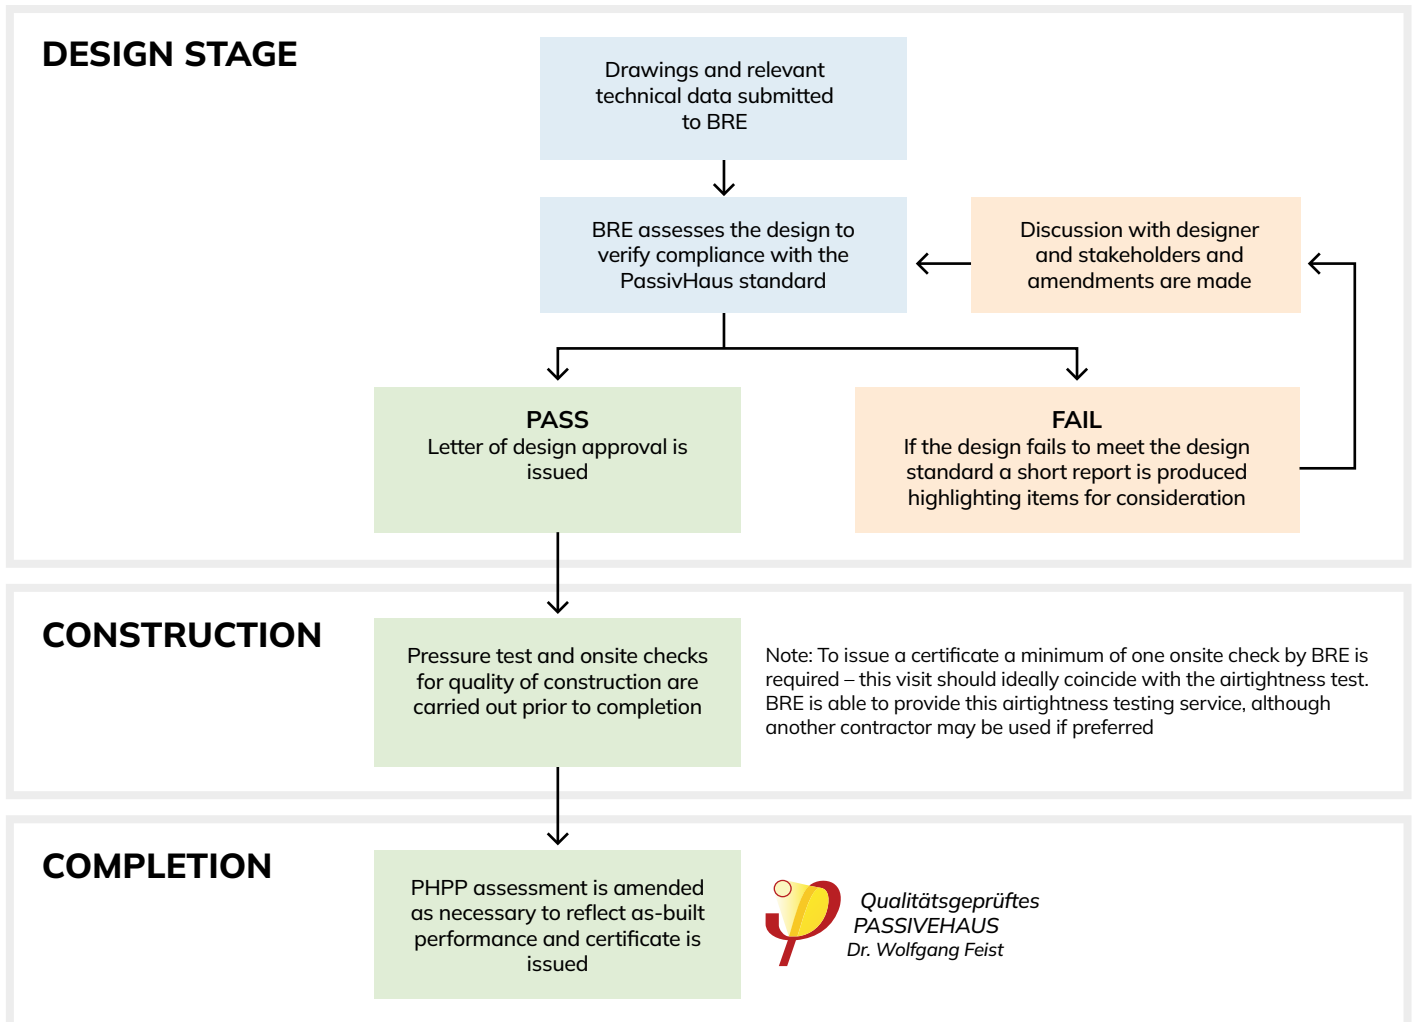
DESIGN STAGE

Drawings and relevant technical data submitted to BRE

BRE assesses the design to verify compliance with the PassivHaus standard

Discussion with designer and stakeholders and amendments are made

PASS
Letter of design approval is issued

FAIL
If the design fails to meet the design standard a short report is produced highlighting items for consideration

CONSTRUCTION

Pressure test and onsite checks for quality of construction are carried out prior to completion

Note: To issue a certificate a minimum of one onsite check by BRE is required – this visit should ideally coincide with the airtightness test. BRE is able to provide this airtightness testing service, although another contractor may be used if preferred

COMPLETION

PHPP assessment is amended as necessary to reflect as-built performance and certificate is issued

Qualitätsgeprüftes
PASSIVEHAUS
Dr. Wolfgang Feist